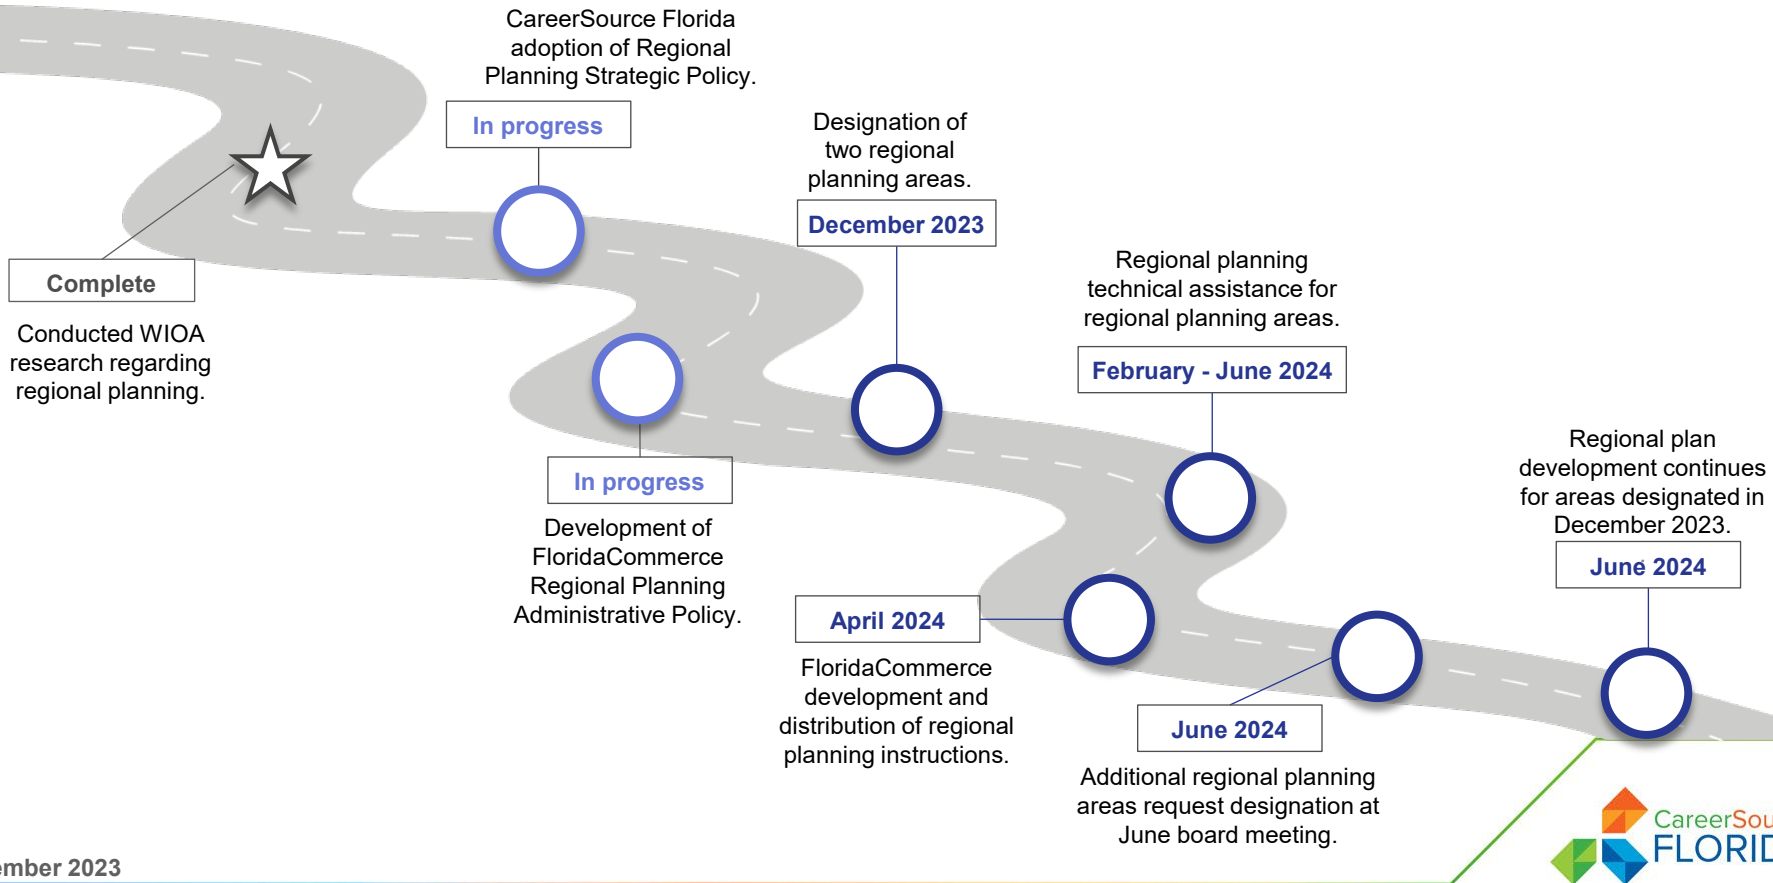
CareerSource Florida adoption of Regional Planning Strategic Policy.

In progress

Designation of two regional planning areas.

December 2023

Regional planning technical assistance for regional planning areas.

February - June 2024

Complete

Conducted WIOA research regarding regional planning.

In progress

Development of FloridaCommerce Regional Planning Administrative Policy.

Regional plan development continues for areas designated in December 2023.

June 2024

April 2024

FloridaCommerce development and distribution of regional planning instructions.

June 2024

Additional regional planning areas request designation at June board meeting.

CareerSou

FLORID

ember 2023